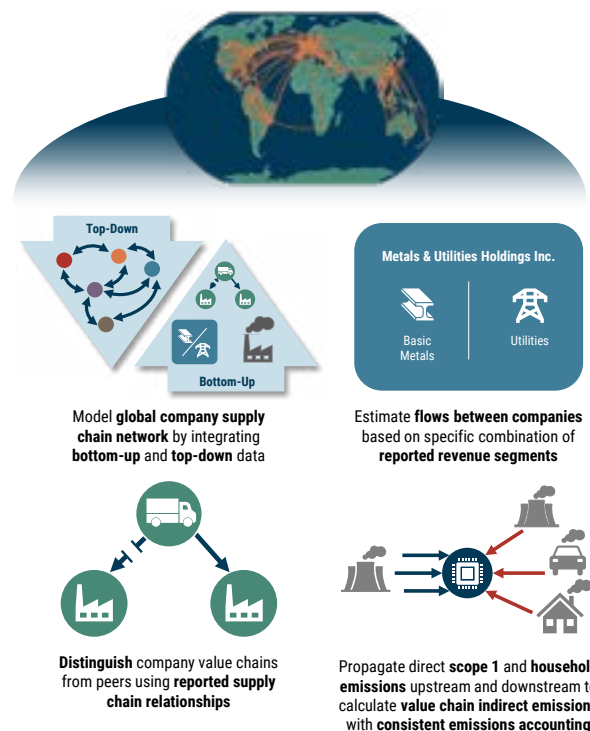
Top-Down

Bottom-Up

Model **global company supply chain network** by integrating **bottom-up** and **top-down** data

Metals & Utilities Holdings Inc.

Basic Metals

Utilities

Estimate **flows between companies** based on specific combination of **reported revenue segments**

**Distinguish** company value chains from peers using **reported supply chain relationships**

Propagate direct **scope 1** and **househol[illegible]** **emissions** upstream and downstream t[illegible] calculate **value chain indirect emission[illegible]** with **consistent emissions accounting**